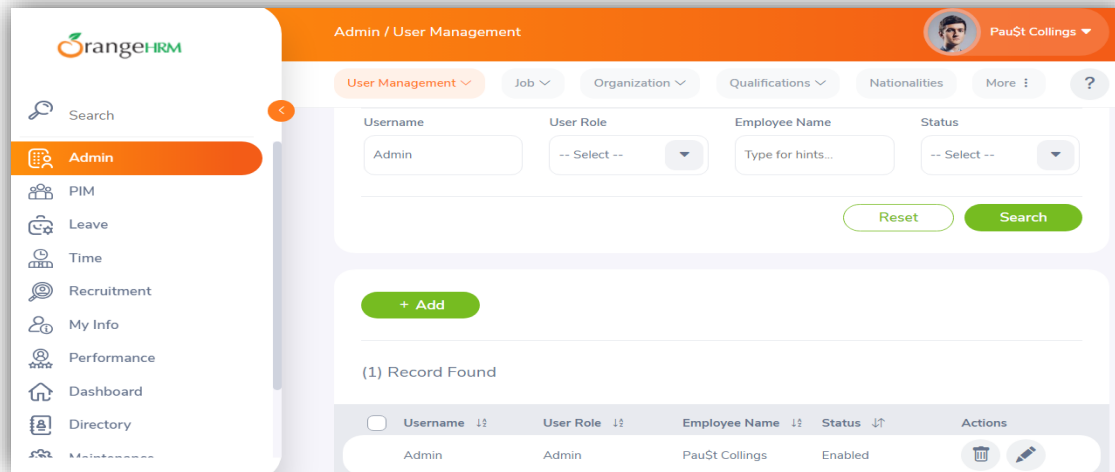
OrangeHRM

Search

Admin
PIM
Leave
Time
Recruitment
My Info
Performance
Dashboard
Directory
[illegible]

Admin / User Management

Pau$t Collings

User Management
Job
Organization
Qualifications
Nationalities
More
?

Username
Admin
User Role
-- Select --
Employee Name
Type for hints...
Status
-- Select --

Reset
Search

+ Add

(1) Record Found

| Username | User Role | Employee Name | Status | Actions |
|---|---|---|---|---|
| Admin | Admin | Pau$t Collings | Enabled | |